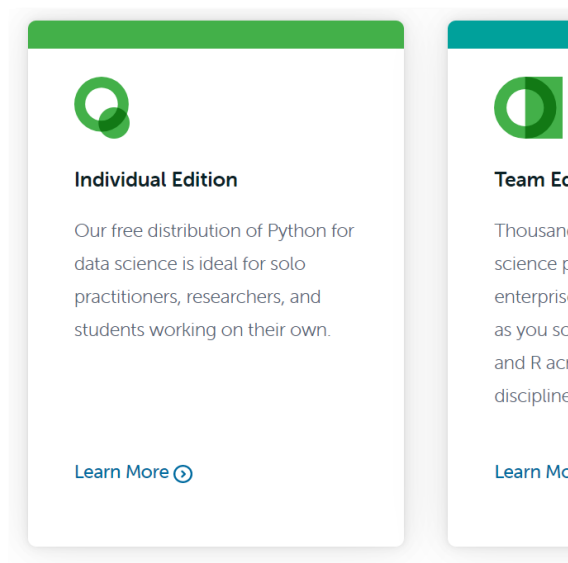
Individual Edition

Our free distribution of Python for data science is ideal for solo practitioners, researchers, and students working on their own.

Learn More

Team Ed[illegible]

Thousan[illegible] science p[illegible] enterpris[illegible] as you sc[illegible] and R acr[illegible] discipline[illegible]

Learn Mo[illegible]